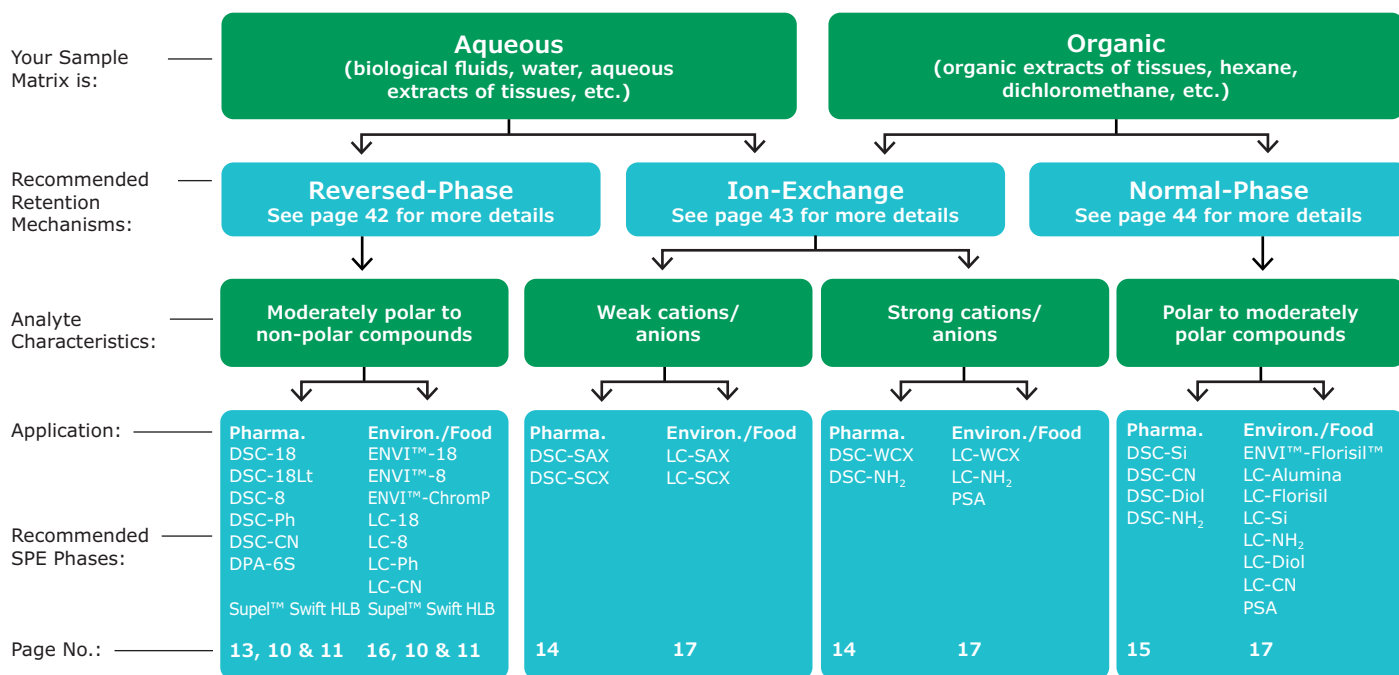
Your Sample Matrix is:

Recommended Retention Mechanisms:

Analyte Characteristics:

Application:

Recommended SPE Phases:

Page No.:

**Aqueous**
(biological fluids, water, aqueous extracts of tissues, etc.)

**Organic**
(organic extracts of tissues, hexane, dichloromethane, etc.)

**Reversed-Phase**
See page 42 for more details

**Ion-Exchange**
See page 43 for more details

**Normal-Phase**
See page 44 for more details

Moderately polar to non-polar compounds

Weak cations/ anions

Strong cations/ anions

Polar to moderately polar compounds

| Pharma. | Environ./Food |
|---|---|
| DSC-18 | ENVI™-18 |
| DSC-18Lt | ENVI™-8 |
| DSC-8 | ENVI™-ChromP |
| DSC-Ph | LC-18 |
| DSC-CN | LC-8 |
| DPA-6S | LC-Ph |
| | LC-CN |
| Supel™ Swift HLB | Supel™ Swift HLB |
| 13, 10 & 11 | 16, 10 & 11 |

| Pharma. | Environ./Food |
|---|---|
| DSC-SAX | LC-SAX |
| DSC-SCX | LC-SCX |
| 14 | 17 |

| Pharma. | Environ./Food |
|---|---|
| DSC-WCX | LC-WCX |
| DSC-$NH_2$ | LC-$NH_2$ |
| | PSA |
| 14 | 17 |

| Pharma. | Environ./Food |
|---|---|
| DSC-Si | ENVI™-Florisil™ |
| DSC-CN | LC-Alumina |
| DSC-Diol | LC-Florisil |
| DSC-$NH_2$ | LC-Si |
| | LC-$NH_2$ |
| | LC-Diol |
| | LC-CN |
| | PSA |
| 15 | 17 |